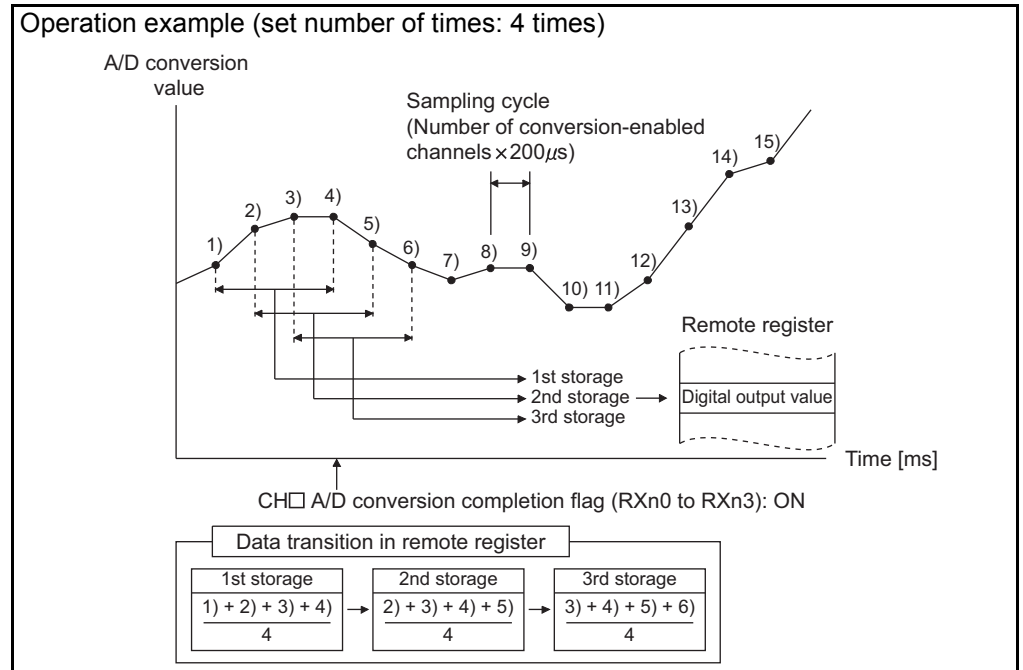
Operation example (set number of times: 4 times)

A/D conversion value

Sampling cycle (Number of conversion-enabled channels $\times 200\mu s$)

1) 2) 3) 4) 5) 6) 7) 8) 9) 10) 11) 12) 13) 14) 15)

Remote register

1st storage
2nd storage
3rd storage

Digital output value

Time [ms]

CH□ A/D conversion completion flag (RXn0 to RXn3): ON

Data transition in remote register

1st storage
$\frac{1) + 2) + 3) + 4)}{4}$

2nd storage
$\frac{2) + 3) + 4) + 5)}{4}$

3rd storage
$\frac{3) + 4) + 5) + 6)}{4}$